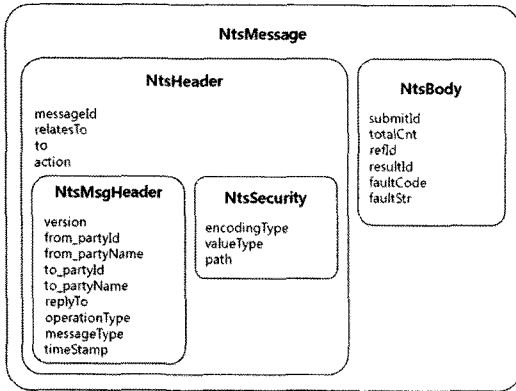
NtsMessage

NtsHeader

messageId
relatesTo
to
action

NtsMsgHeader

version
from_partyId
from_partyName
to_partyId
to_partyName
replyTo
operationType
messageType
timeStamp

NtsSecurity

encodingType
valueType
path

NtsBody

submitId
totalCnt
refId
resultId
faultCode
faultStr